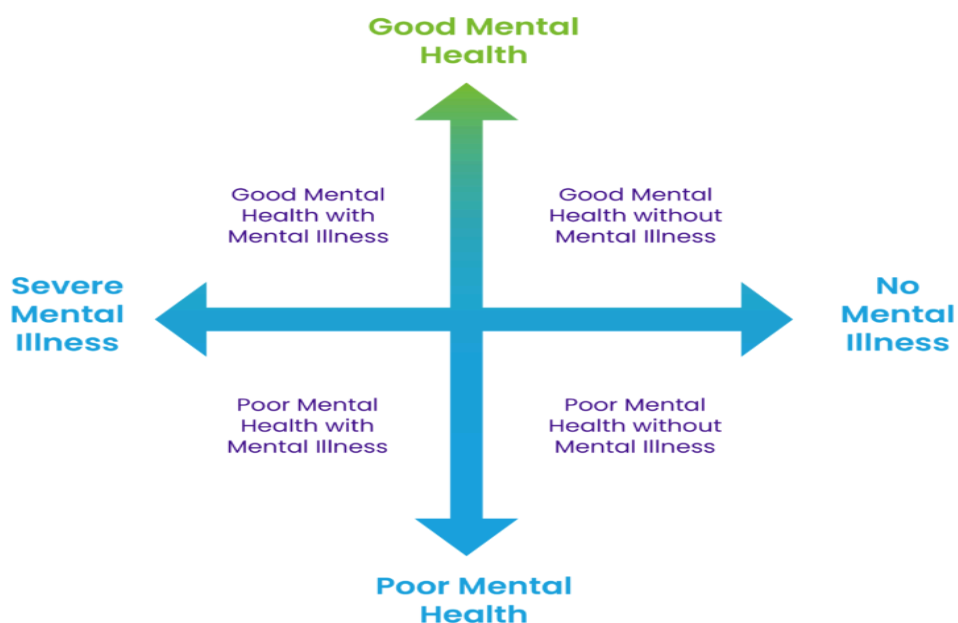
Good Mental Health

Good Mental Health with Mental Illness

Good Mental Health without Mental Illness

Severe Mental Illness

No Mental Illness

Poor Mental Health with Mental Illness

Poor Mental Health without Mental Illness

Poor Mental Health